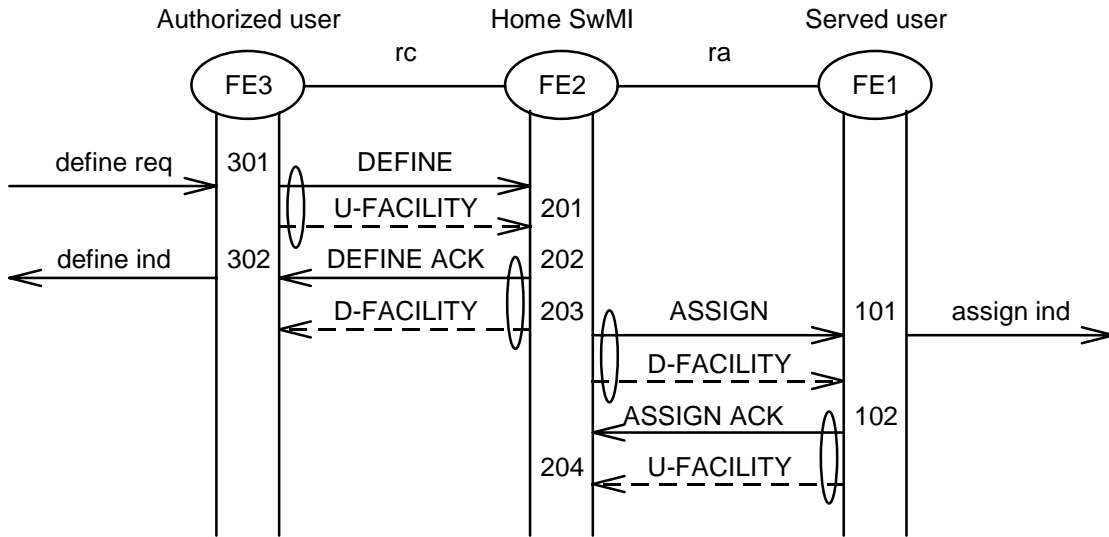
Authorized user
Home SwMI
Served user
rc
ra
FE3
FE2
FE1
define req
301
DEFINE
U-FACILITY
201
define ind
302
DEFINE ACK
202
D-FACILITY
203
ASSIGN
101
assign ind
D-FACILITY
ASSIGN ACK
102
204
U-FACILITY